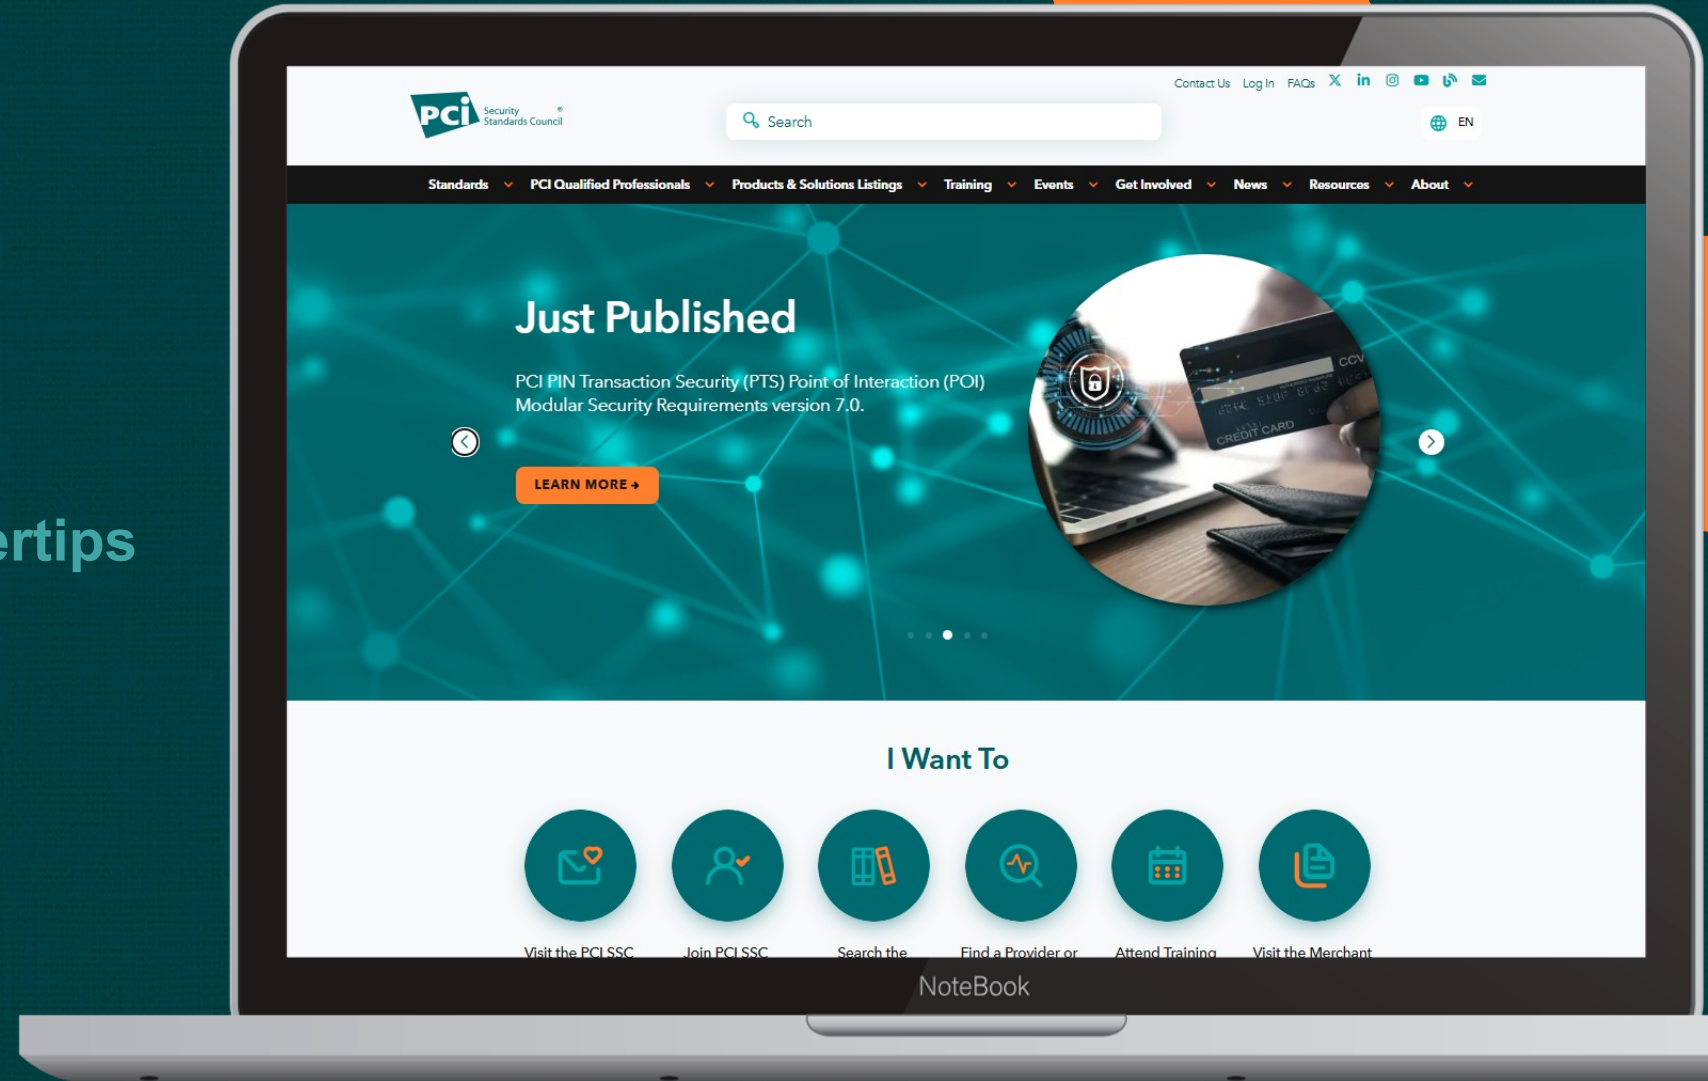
ertips

PCI Security Standards Council

Search

Contact Us Log In FAQs

EN

Standards PCI Qualified Professionals Products & Solutions Listings Training Events Get Involved News Resources About

Just Published

PCI PIN Transaction Security (PTS) Point of Interaction (POI) Modular Security Requirements version 7.0.

LEARN MORE

CCV CREDIT CARD

I Want To

Visit the PCI SSC

Join PCI SSC

Search the

Find a Provider or

Attend Training

Visit the Merchant

NoteBook